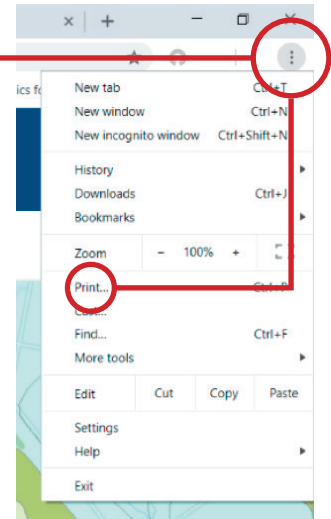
ics fo

New tab Ctrl+T
New window Ctrl+N
New incognito window Ctrl+Shift+N

History
Downloads Ctrl+J
Bookmarks

Zoom – 100% +

Print... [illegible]
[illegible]
Find... Ctrl+F
More tools

Edit Cut Copy Paste

Settings
Help

Exit